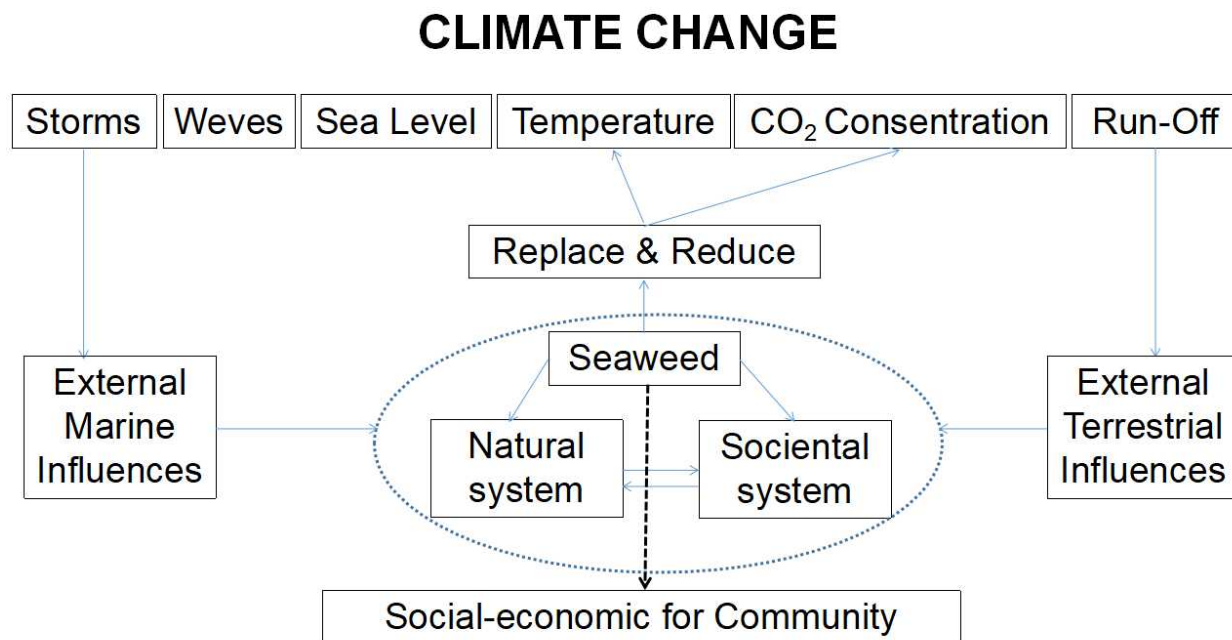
CLIMATE CHANGE

Storms

Weves

Sea Level

Temperature

$CO_2$ Consentration

Run-Off

Replace & Reduce

External Marine Influences

Seaweed

Natural system

Sociental system

External Terrestrial Influences

Social-economic for Community